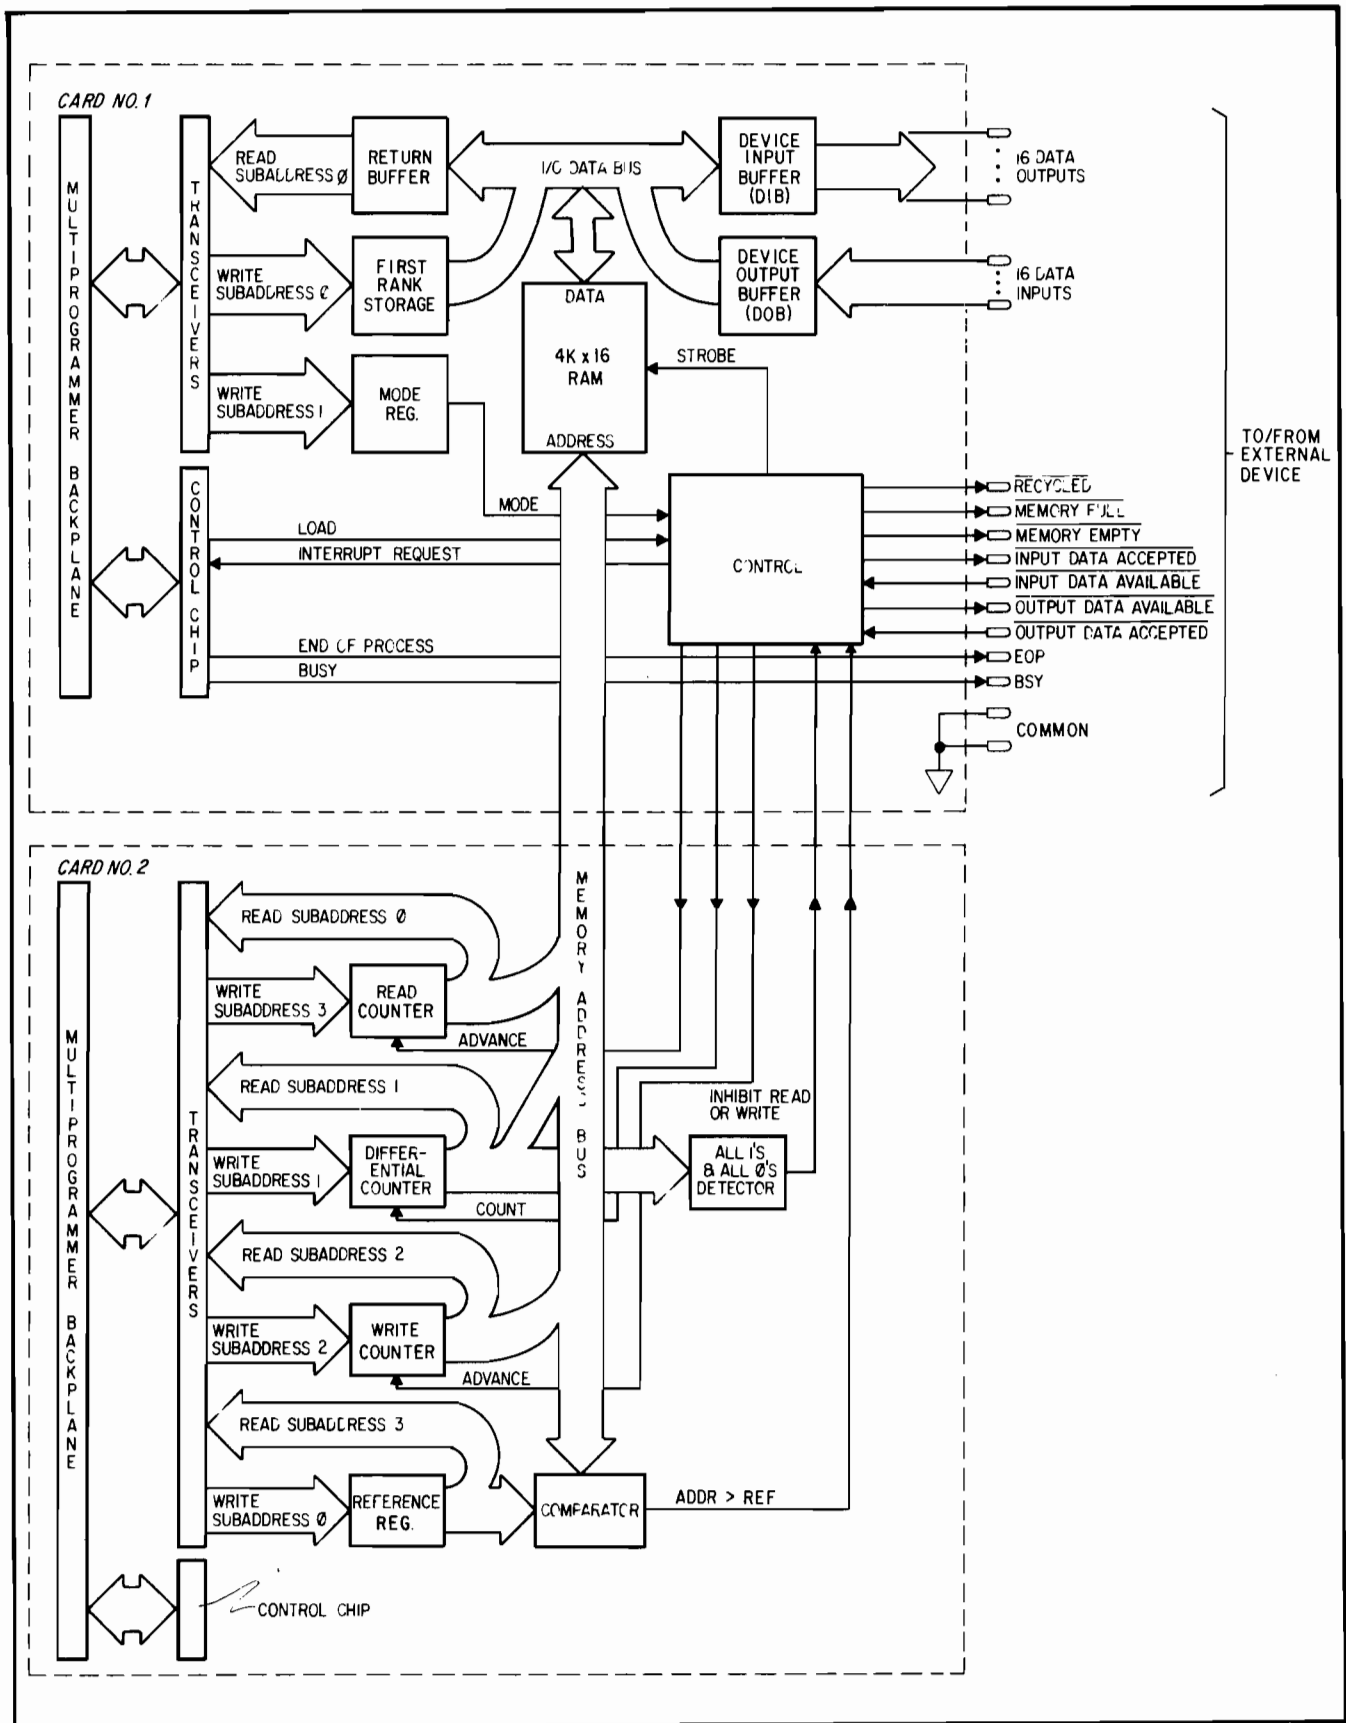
CARD NO. 1

MULTIPROGRAMMER BACKPLANE

TRANSCEIVERS

READ SUBADDRESS Ø

RETURN BUFFER

I/O DATA BUS

DEVICE INPUT BUFFER (DIB)

16 DATA OUTPUTS

WRITE SUBADDRESS Ø

FIRST RANK STORAGE

DATA

DEVICE OUTPUT BUFFER (DOB)

16 DATA INPUTS

4K x 16 RAM

STROBE

WRITE SUBADDRESS 1

MODE REG.

ADDRESS

TO/FROM EXTERNAL DEVICE

CONTROL CHIP

MODE

LOAD

INTERRUPT REQUEST

CONTROL

RECYCLED

MEMORY FULL

MEMORY EMPTY

INPUT DATA ACCEPTED

INPUT DATA AVAILABLE

OUTPUT DATA AVAILABLE

OUTPUT DATA ACCEPTED

END OF PROCESS

EOP

BUSY

BSY

COMMON

CARD NO. 2

MULTIPROGRAMMER BACKPLANE

TRANSCEIVERS

READ SUBADDRESS Ø

MEMORY ADDRESS BUS

WRITE SUBADDRESS 3

READ COUNTER

ADVANCE

READ SUBADDRESS 1

INHIBIT READ OR WRITE

WRITE SUBADDRESS 1

DIFFERENTIAL COUNTER

ALL 1'S & ALL Ø'S DETECTOR

COUNT

READ SUBADDRESS 2

WRITE SUBADDRESS 2

WRITE COUNTER

ADVANCE

READ SUBADDRESS 3

WRITE SUBADDRESS Ø

REFERENCE REG.

COMPARATOR

ADDR > REF

CONTROL CHIP